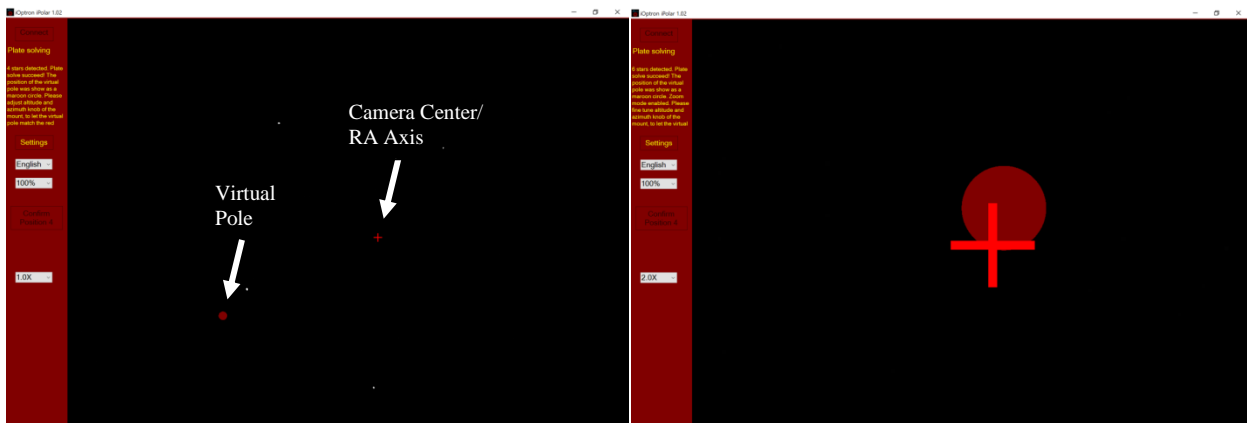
iOptron iPolar 1.02

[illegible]

Plate solving

4 stars detected. Plate solve succeed! The position of the virtual pole was show as a maroon circle. Please adjust altitude and azimuth knob of the mount, to let the virtual pole match the red

Settings

English

100%

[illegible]

1.0X

Camera Center/ RA Axis

Virtual Pole

iOptron iPolar 1.02

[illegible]

Plate solving

6 stars detected. Plate solve succeed! The position of the virtual pole was show as a maroon circle. Zoom mode enabled. Please fine tune altitude and azimuth knob of the mount, to let the virtual

Settings

English

100%

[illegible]

2.0X